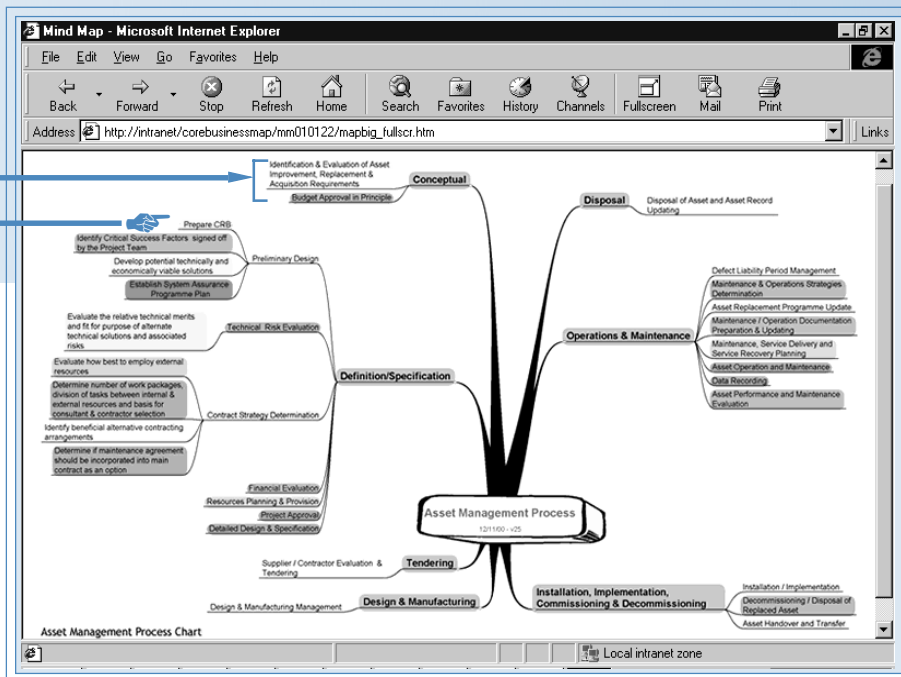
Mind Map - Microsoft Internet Explorer

File Edit View Go Favorites Help

Back Forward Stop Refresh Home Search Favorites History Channels Fullscreen Mail Print

Address http://intranet/corebusinessmap/mm010122/mapbig_fullscr.htm

Links

Identification & Evaluation of Asset Improvement, Replacement & Acquisition Requirements

Budget Approval in Principle

Conceptual

Disposal

Disposal of Asset and Asset Record Updating

Prepare CRB

Identify Critical Success Factors signed off by the Project Team

Preliminary Design

Develop potential technically and economically viable solutions

Establish System Assurance Programme Plan

Defect Liability Period Management

Maintenance & Operations Strategies Determination

Asset Replacement Programme Update

Maintenance / Operation Documentation Preparation & Updating

Evaluate the relative technical merits and fit for purpose of alternate technical solutions and associated risks

Technical Risk Evaluation

Operations & Maintenance

Maintenance, Service Delivery and Service Recovery Planning

Asset Operation and Maintenance

Data Recording

Asset Performance and Maintenance Evaluation

Evaluate how best to employ external resources

Definition/Specification

Determine number of work packages, division of tasks between internal & external resources and basis for consultant & contractor selection

Contract Strategy Determination

Identify beneficial alternative contracting arrangements

Determine if maintenance agreement should be incorporated into main contract as an option

Financial Evaluation

Resources Planning & Provision

Project Approval

Detailed Design & Specification

Asset Management Process

12/11/00 - v25

Supplier / Contractor Evaluation & Tendering

Tendering

Installation, Implementation, Commissioning & Decommissioning

Installation / Implementation

Decommissioning / Disposal of Replaced Asset

Design & Manufacturing Management

Design & Manufacturing

Asset Handover and Transfer

Asset Management Process Chart

Local intranet zone